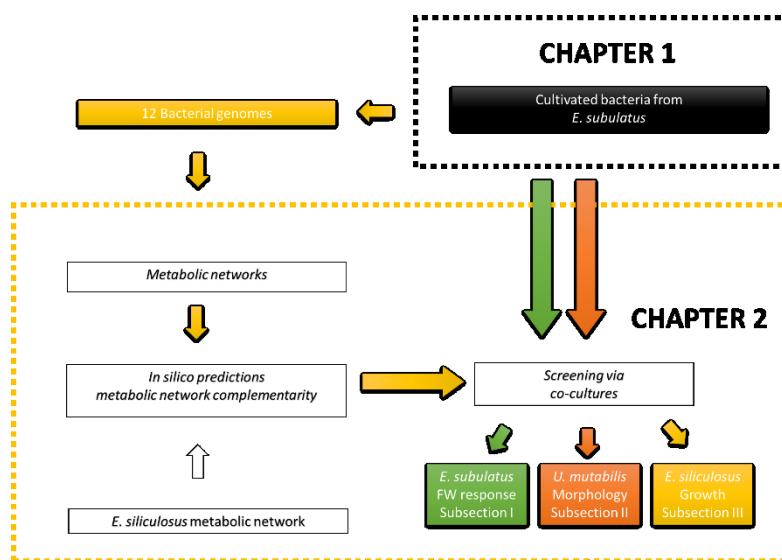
CHAPTER 1

Cultivated bacteria from *E. subulatus*

12 Bacterial genomes

CHAPTER 2

*Metabolic networks*

*In silico predictions metabolic network complementarity*

*Screening via co-cultures*

*E. siliculosus* metabolic network

*E. subulatus* FW response Subsection I

*U. mutabilis* Morphology Subsection II

*E. siliculosus* Growth Subsection III